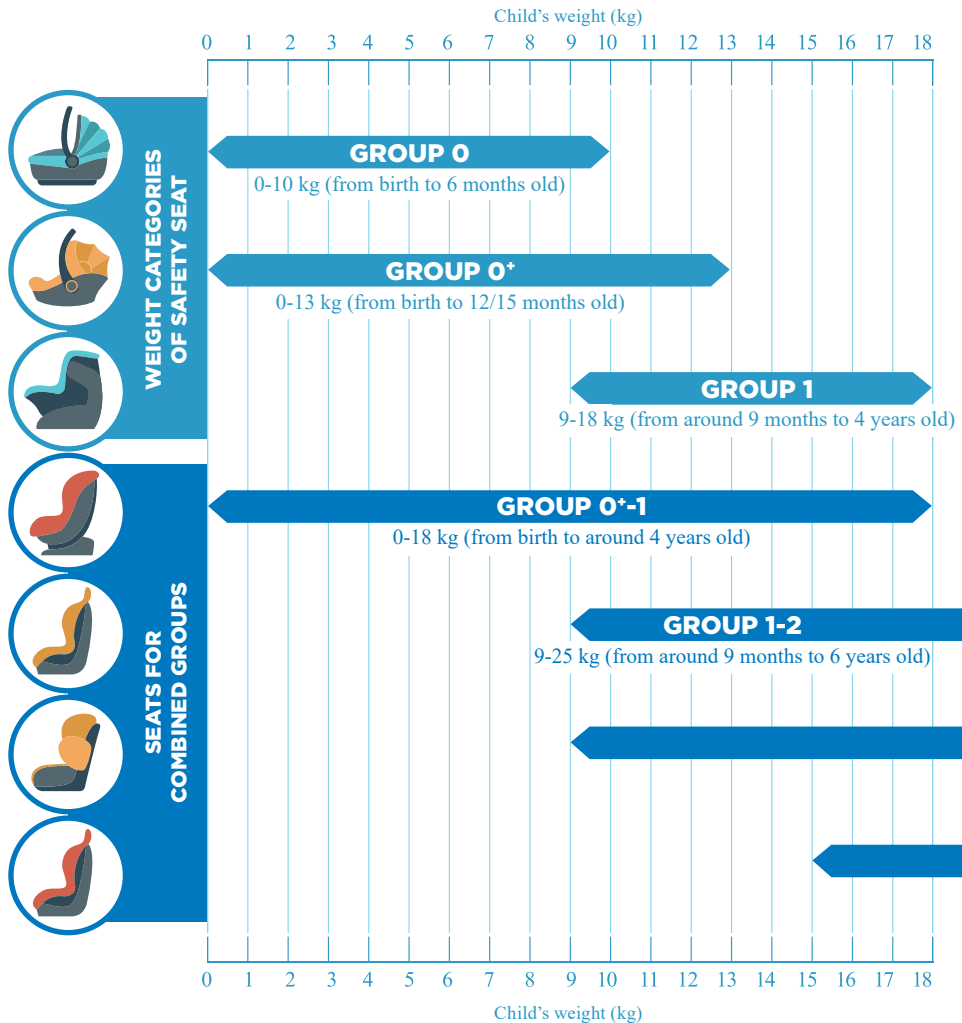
Child's weight (kg)

0 1 2 3 4 5 6 7 8 9 10 11 12 13 14 15 16 17 18

WEIGHT CATEGORIES OF SAFETY SEAT

GROUP 0
0-10 kg (from birth to 6 months old)

GROUP 0⁺
0-13 kg (from birth to 12/15 months old)

GROUP 1
9-18 kg (from around 9 months to 4 years old)

SEATS FOR COMBINED GROUPS

GROUP 0⁺-1
0-18 kg (from birth to around 4 years old)

GROUP 1-2
9-25 kg (from around 9 months to 6 years old)

0 1 2 3 4 5 6 7 8 9 10 11 12 13 14 15 16 17 18

Child's weight (kg)